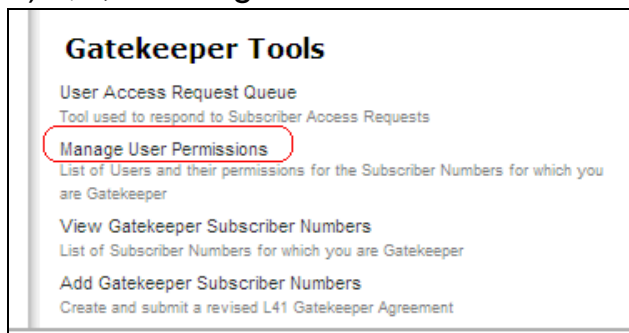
Gatekeeper Tools

User Access Request Queue
Tool used to respond to Subscriber Access Requests

Manage User Permissions
List of Users and their permissions for the Subscriber Numbers for which you are Gatekeeper

View Gatekeeper Subscriber Numbers
List of Subscriber Numbers for which you are Gatekeeper

Add Gatekeeper Subscriber Numbers
Create and submit a revised L41 Gatekeeper Agreement